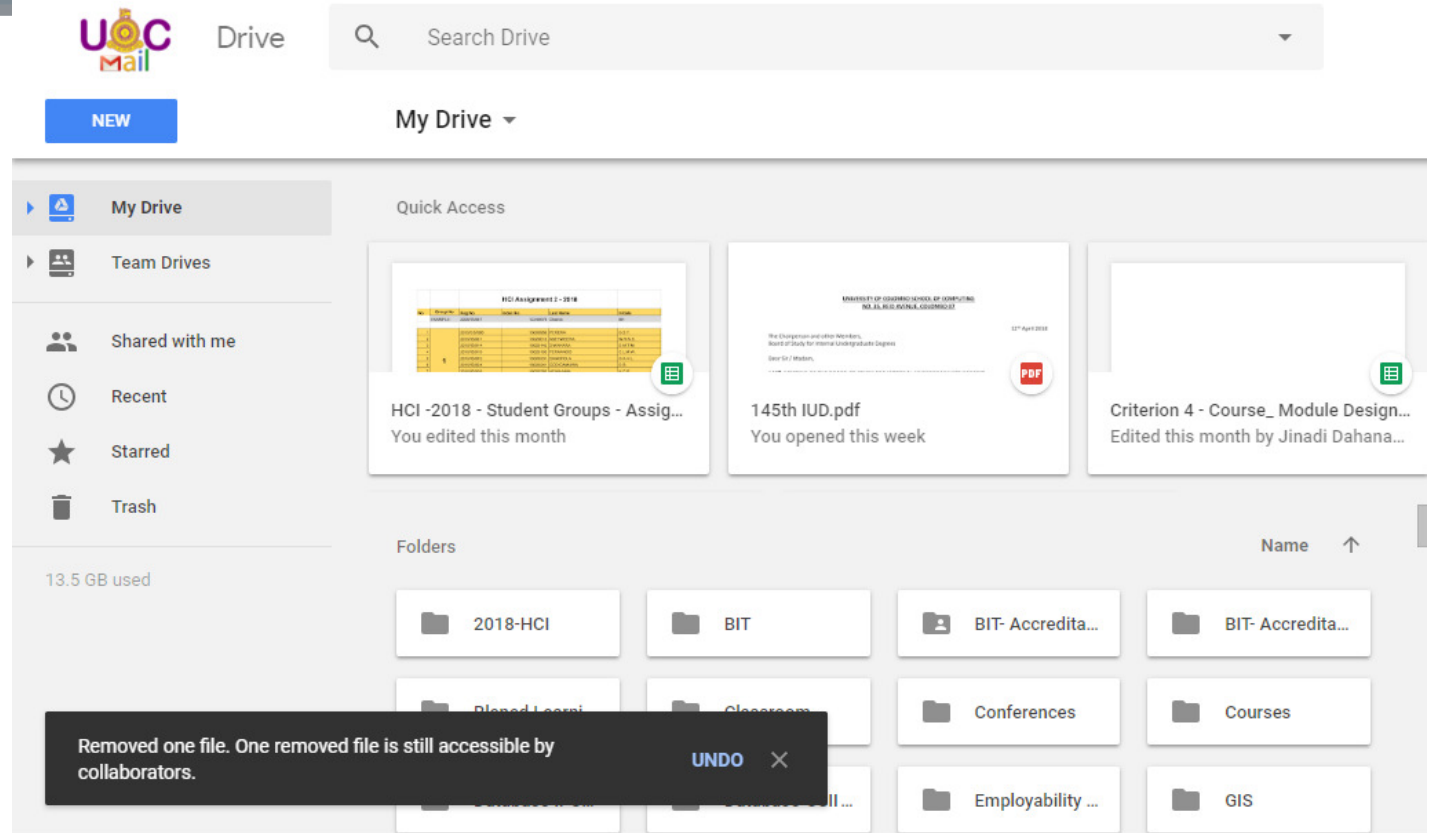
UoC Mail

Drive

Search Drive

NEW

My Drive

My Drive

Team Drives

Shared with me

Recent

Starred

Trash

13.5 GB used

Quick Access

HCI Assignment 2 - 2018

HCI -2018 - Student Groups - Assig...
You edited this month

UNIVERSITY OF COLOMBO SCHOOL OF COMPUTING
NO. 35, REID AVENUE, COLOMBO 07

PDF

145th IUD.pdf
You opened this week

Criterion 4 - Course_ Module Design...
Edited this month by Jinadi Dahana...

Folders

Name

2018-HCI

BIT

BIT- Accredita...

BIT- Accredita...

Blended Learni...

Classroom

Conferences

Courses

Database ...

Database Coll...

Employability ...

GIS

Removed one file. One removed file is still accessible by collaborators.

UNDO